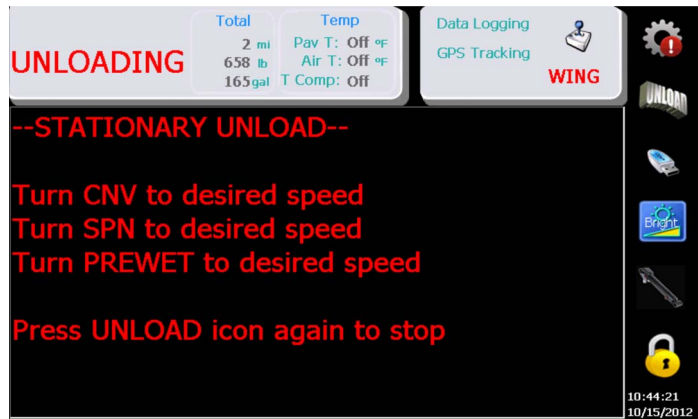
UNLOADING

Total
2 mi
658 lb
165 gal

Temp
Pav T: Off ºF
Air T: Off ºF
T Comp: Off

Data Logging
GPS Tracking
WING

UNLOAD

Bright

--STATIONARY UNLOAD--

Turn CNV to desired speed
Turn SPN to desired speed
Turn PREWET to desired speed

Press UNLOAD icon again to stop

10:44:21
10/15/2012